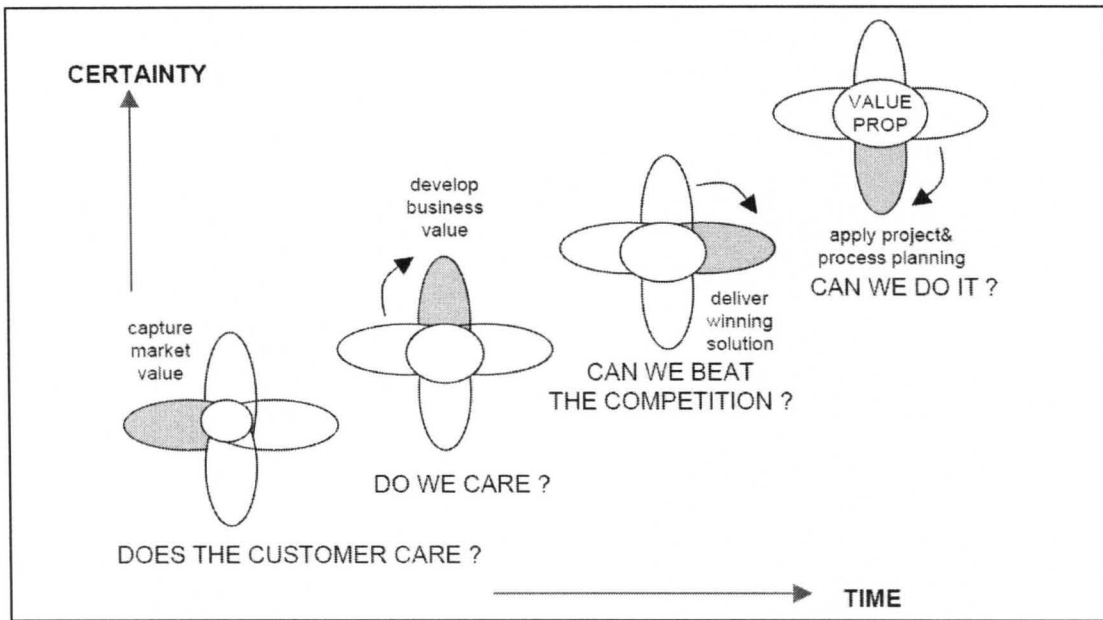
CERTAINTY

VALUE PROP

develop business value

apply project& process planning

CAN WE DO IT ?

capture market value

deliver winning solution

CAN WE BEAT THE COMPETITION ?

DO WE CARE ?

DOES THE CUSTOMER CARE ?

TIME